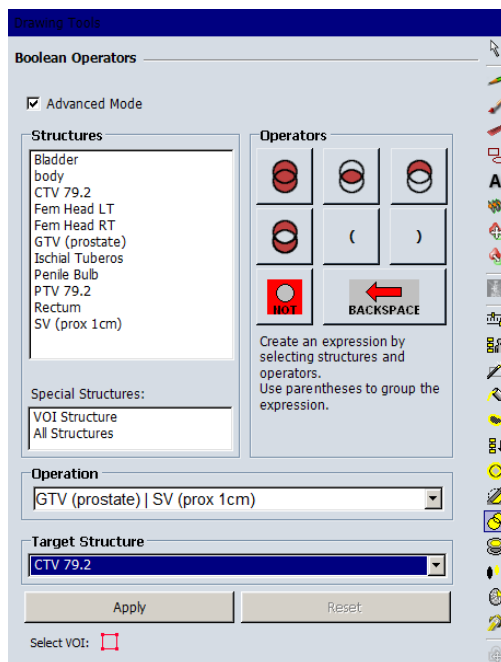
Drawing Tools

Boolean Operators

Advanced Mode

Structures

Bladder
body
CTV 79.2
Fem Head LT
Fem Head RT
GTV (prostate)
Ischial Tuberos
Penile Bulb
PTV 79.2
Rectum
SV (prox 1cm)

Special Structures:

VOI Structure
All Structures

Operators

(
)

NOT

BACKSPACE

Create an expression by selecting structures and operators.
Use parentheses to group the expression.

Operation

GTV (prostate) | SV (prox 1cm)

Target Structure

CTV 79.2

Apply

Reset

Select VOI:

A